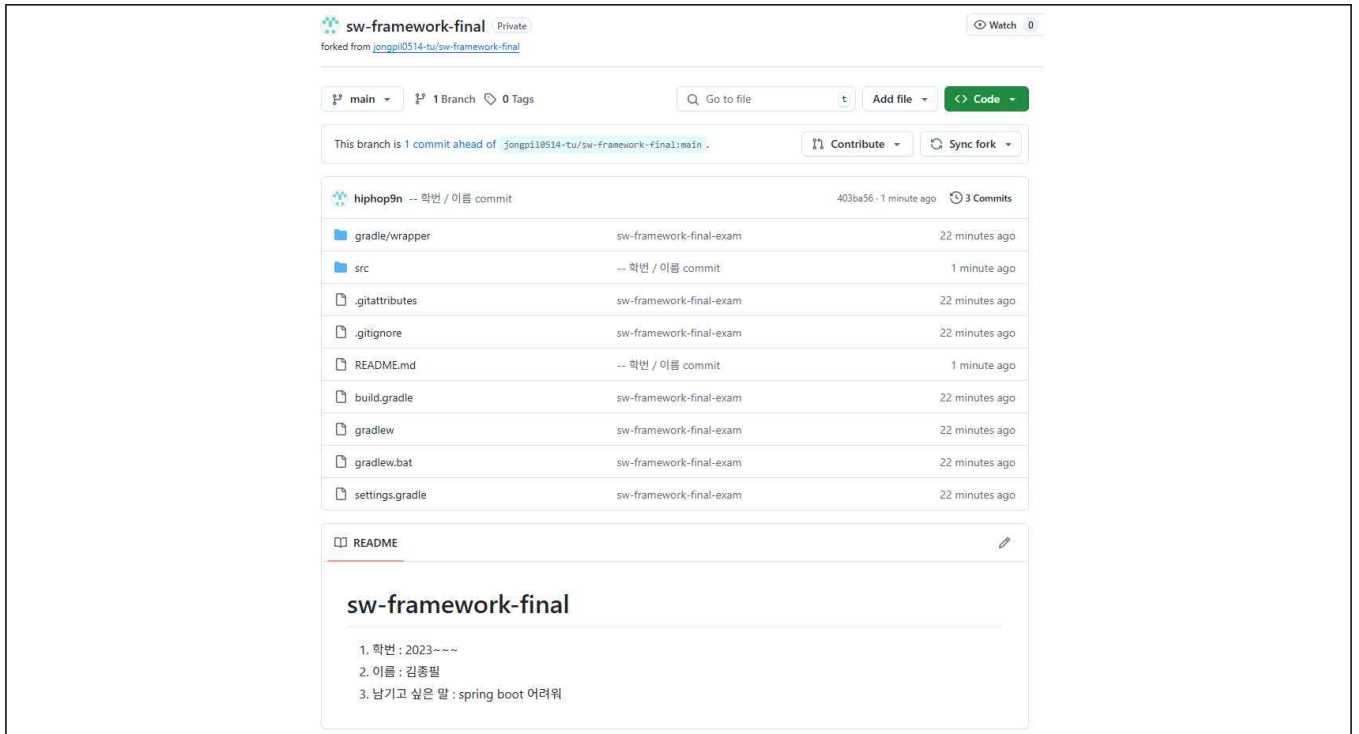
sw-framework-final Private

forked from jongpil0514-tu/sw-framework-final

Watch 0

main 1 Branch 0 Tags

Go to file t Add file Code

This branch is 1 commit ahead of jongpil0514-tu/sw-framework-final:main .

Contribute Sync fork

hiphop9n -- 학번 / 이름 commit 403ba56 · 1 minute ago 3 Commits

| | | |
|---|---|---|
| gradle/wrapper | sw-framework-final-exam | 22 minutes ago |
| src | -- 학번 / 이름 commit | 1 minute ago |
| .gitattributes | sw-framework-final-exam | 22 minutes ago |
| .gitignore | sw-framework-final-exam | 22 minutes ago |
| README.md | -- 학번 / 이름 commit | 1 minute ago |
| build.gradle | sw-framework-final-exam | 22 minutes ago |
| gradlew | sw-framework-final-exam | 22 minutes ago |
| gradlew.bat | sw-framework-final-exam | 22 minutes ago |
| settings.gradle | sw-framework-final-exam | 22 minutes ago |

README

sw-framework-final

1. 학번 : 2023~~~
2. 이름 : 김종필
3. 남기고 싶은 말 : spring boot 어려워